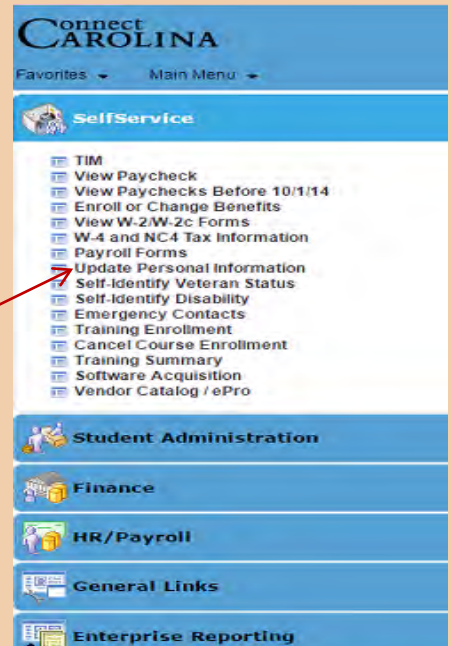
CONNECT CAROLINA

Favorites Main Menu

SelfService

TIM
View Paycheck
View Paychecks Before 10/1/14
Enroll or Change Benefits
View W-2/W-2c Forms
W-4 and NC4 Tax Information
Payroll Forms
Update Personal Information
Self-Identify Veteran Status
Self-Identify Disability
Emergency Contacts
Training Enrollment
Cancel Course Enrollment
Training Summary
Software Acquisition
Vendor Catalog / ePro

Student Administration

Finance

HR/Payroll

General Links

Enterprise Reporting